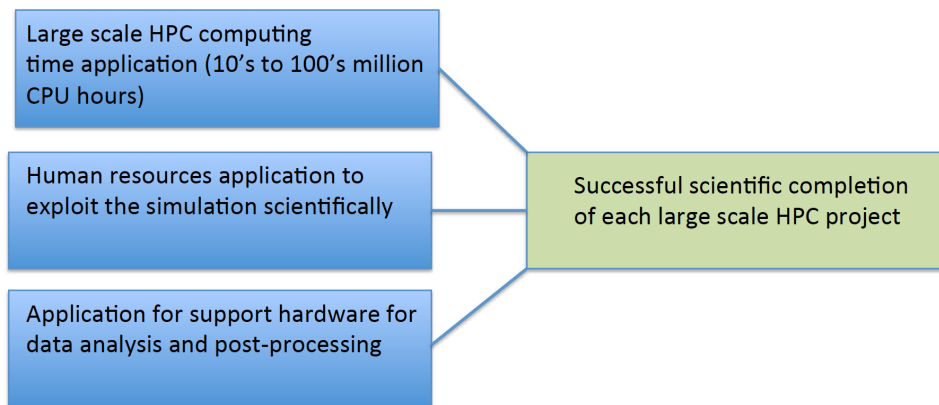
Large scale HPC computing time application (10’s to 100’s million CPU hours)

Human resources application to exploit the simulation scientifically

Application for support hardware for data analysis and post-processing

Successful scientific completion of each large scale HPC project